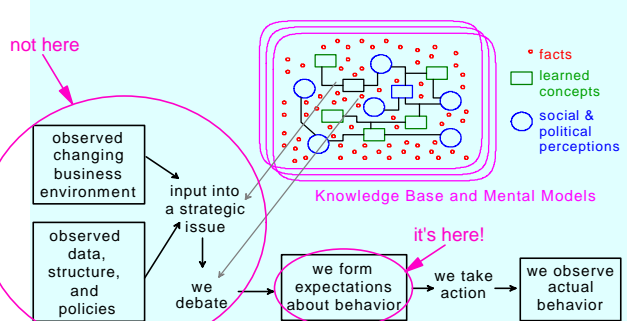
not here

facts

learned concepts

social & political perceptions

Knowledge Base and Mental Models

observed changing business environment

input into a strategic issue

observed data, structure, and policies

it's here!

we debate

we form expectations about behavior

we take action

we observe actual behavior